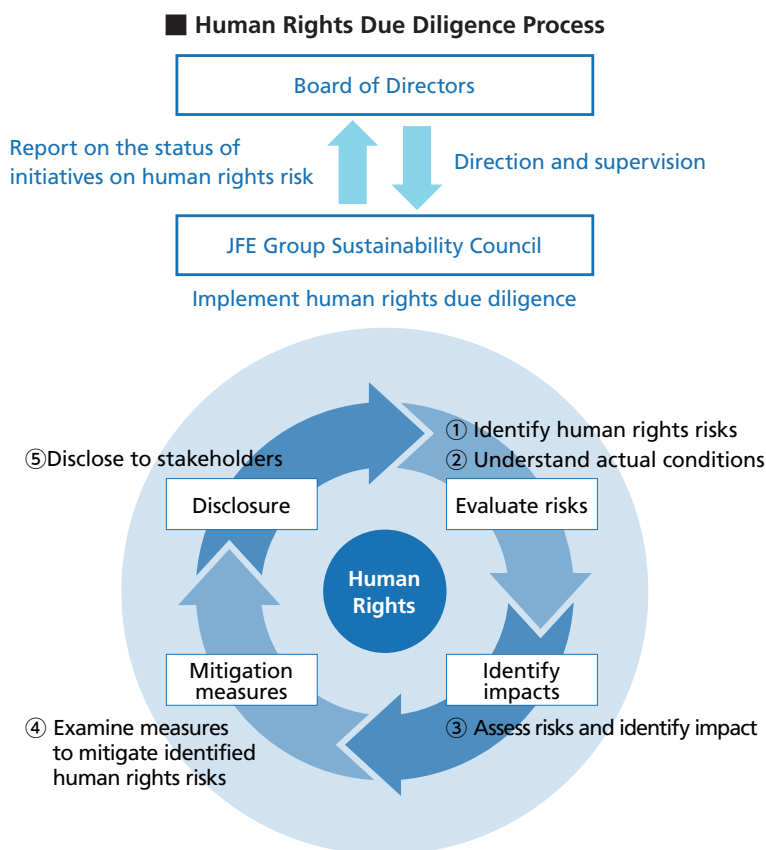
■ Human Rights Due Diligence Process

Board of Directors

Report on the status of initiatives on human rights risk

Direction and supervision

JFE Group Sustainability Council

Implement human rights due diligence

① Identify human rights risks
② Understand actual conditions

⑤Disclose to stakeholders

Disclosure

Evaluate risks

Human Rights

Mitigation measures

Identify impacts

④ Examine measures to mitigate identified human rights risks

③ Assess risks and identify impact